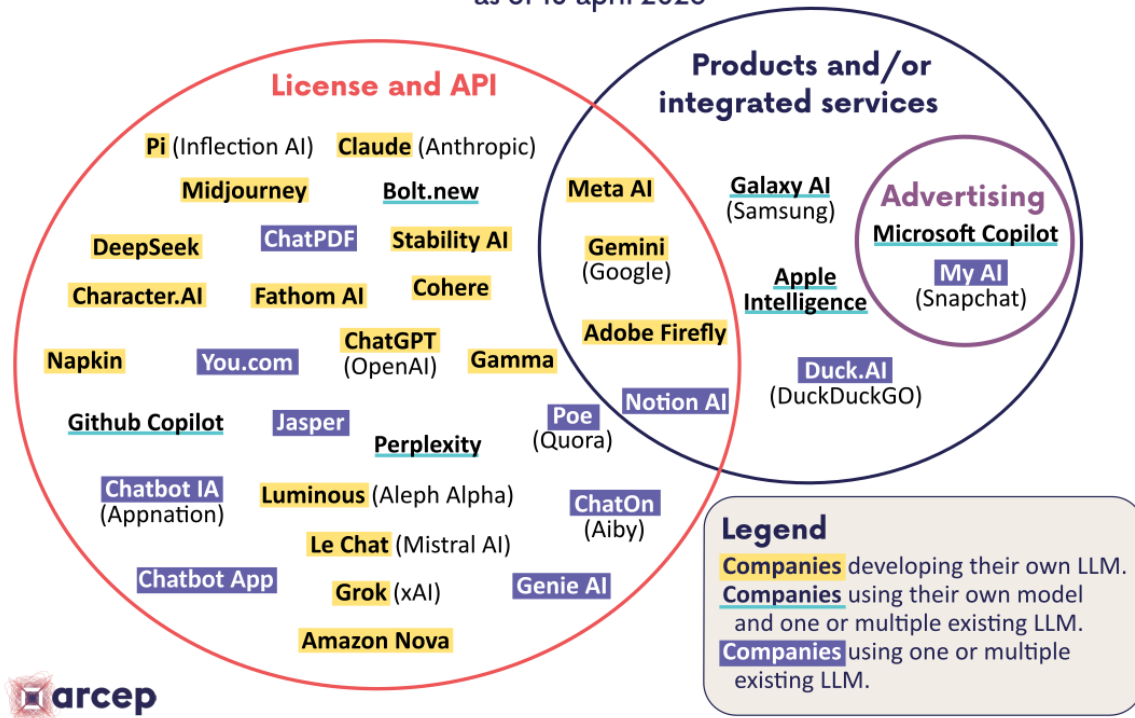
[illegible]

License and API

Products and/or integrated services

Advertising

Pi (Inflection AI) Claude (Anthropic)

Midjourney Bolt.new

DeepSeek ChatPDF Stability AI

Character.AI Fathom AI Cohere

Napkin You.com ChatGPT (OpenAI) Gamma

Github Copilot Jasper Perplexity Poe (Quora)

Chatbot IA (Appnation) Luminous (Aleph Alpha) ChatOn (Aiby)

Le Chat (Mistral AI)

Chatbot App Grok (xAI) Genie AI

Amazon Nova

Meta AI

Gemini (Google)

Adobe Firefly

Notion AI

Galaxy AI (Samsung)

Apple Intelligence

Duck.AI (DuckDuckGO)

Microsoft Copilot

My AI (Snapchat)

Legend
Companies developing their own LLM.
Companies using their own model and one or multiple existing LLM.
Companies using one or multiple existing LLM.

arcep